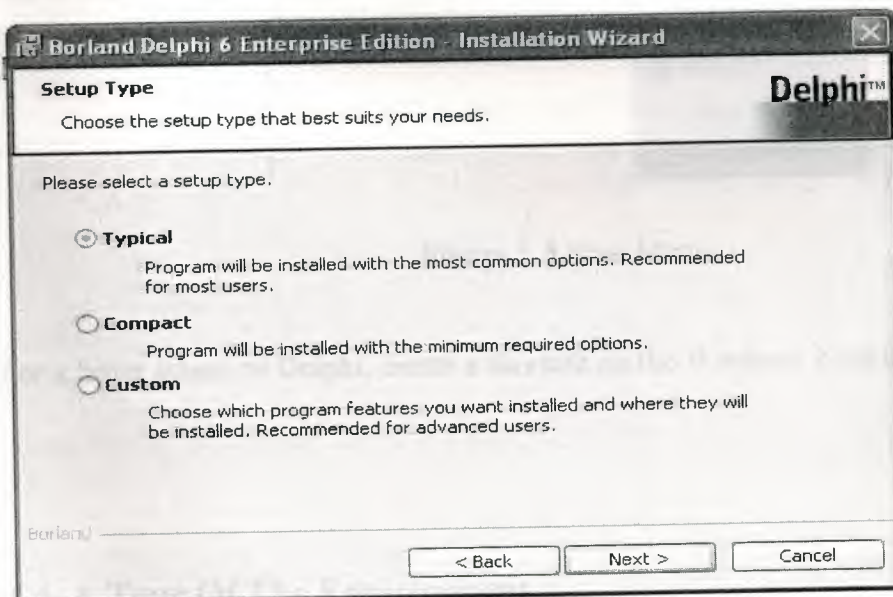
Borland Delphi 6 Enterprise Edition - Installation Wizard

Setup Type

Choose the setup type that best suits your needs.

Delphi™

Please select a setup type.

Typical

Program will be installed with the most common options. Recommended for most users.

Compact

Program will be installed with the minimum required options.

Custom

Choose which program features you want installed and where they will be installed. Recommended for advanced users.

Borland

< Back

Next >

Cancel